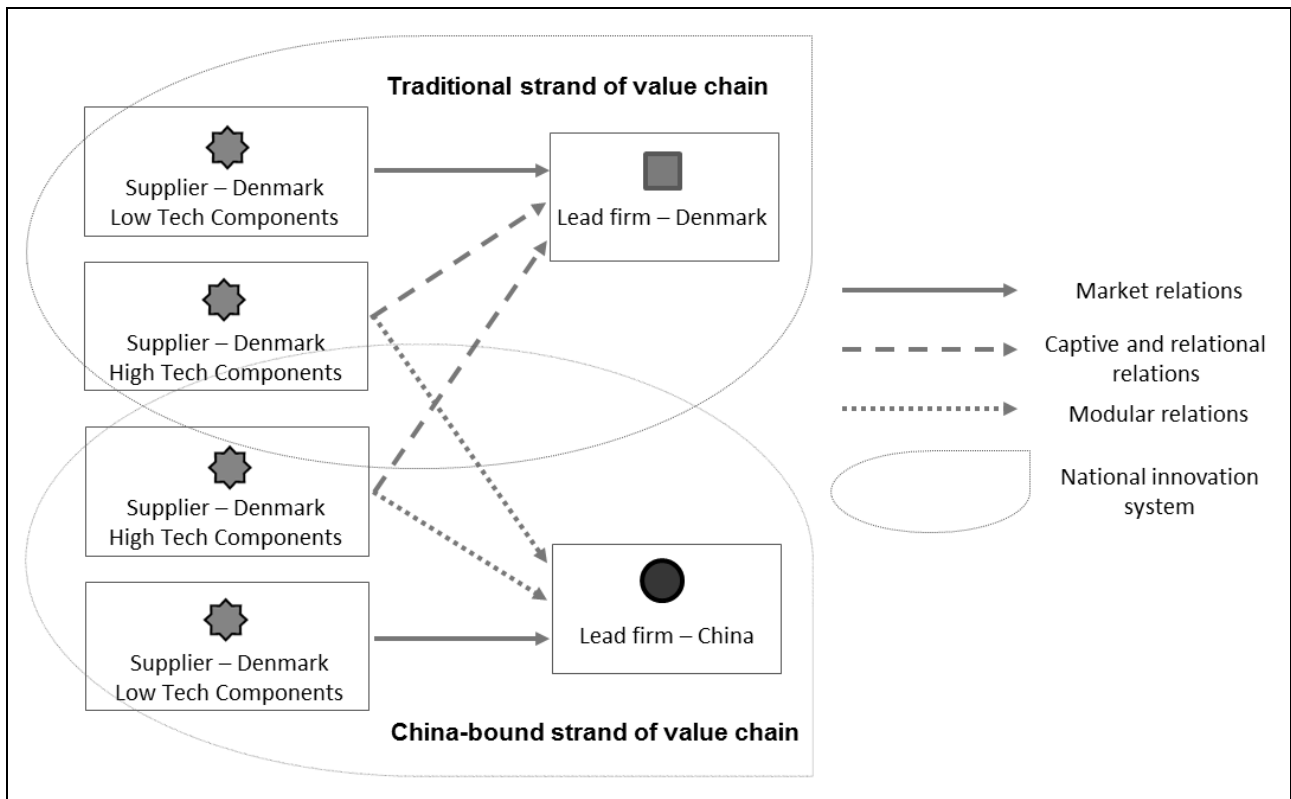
Traditional strand of value chain

Supplier – Denmark
Low Tech Components

Lead firm – Denmark

Supplier – Denmark
High Tech Components

Supplier – Denmark
High Tech Components

Supplier – Denmark
Low Tech Components

Lead firm – China

China-bound strand of value chain

Market relations

Captive and relational relations

Modular relations

National innovation system